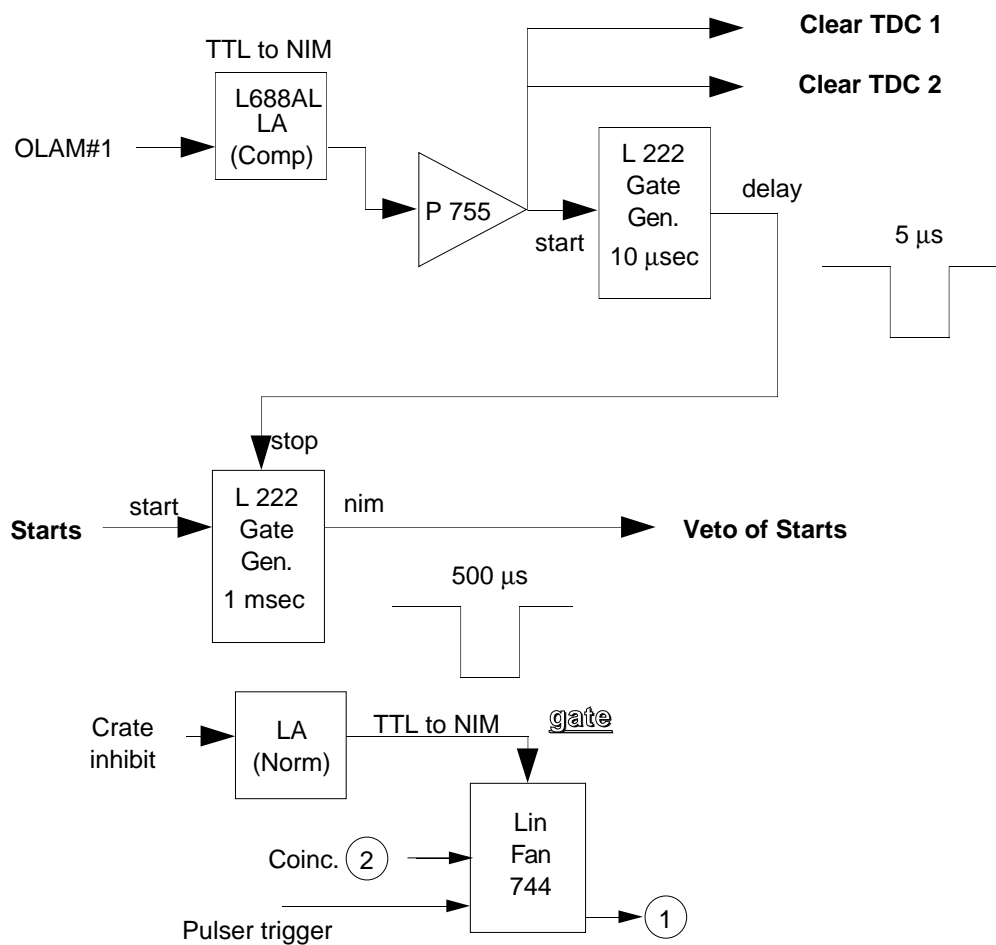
Clear TDC 1

Clear TDC 2

TTL to NIM

L688AL
LA
(Comp)

OLAM#1

P 755

start

L 222
Gate
Gen.
10 μsec

delay

5 μs

stop

Starts

start

L 222
Gate
Gen.
1 msec

nim

Veto of Starts

500 μs

Crate inhibit

LA
(Norm)

TTL to NIM

gate

Lin
Fan
744

Coinc. 2

Pulser trigger

1